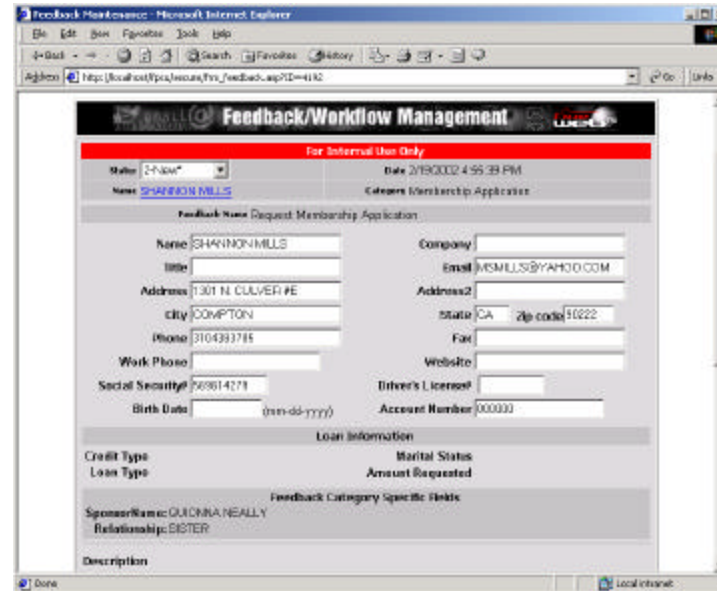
Feedback Maintenance - Microsoft Internet Explorer

File Edit View Favorites Tools Help

Back Search Favorites History

Address http://localhost/fpcs/secure/frm_feedback.asp?ID=4192 Go Links

Feedback/Workflow Management

For Internal Use Only

Status 2-New*

Date 2/19/2002 4:56:39 PM

Name SHANNON MILLS

Category Membership Application

Feedback Name Request Membership Application

Name SHANNON MILLS

Company

Title

Email MSMILLS@YAHOO.COM

Address 1301 N. CULVER #E

Address2

City COMPTON

State CA

Zip code 90222

Phone 3104393785

Fax

Work Phone

Website

Social Security# 569814278

Driver's License#

Birth Date (mm-dd-yyyy)

Account Number 000000

Loan Information

Credit Type

Marital Status

Loan Type

Amount Requested

Feedback Category Specific Fields

SponsorName: QUIONNA NEALLY

Relationship: SISTER

Description

Done

Local intranet